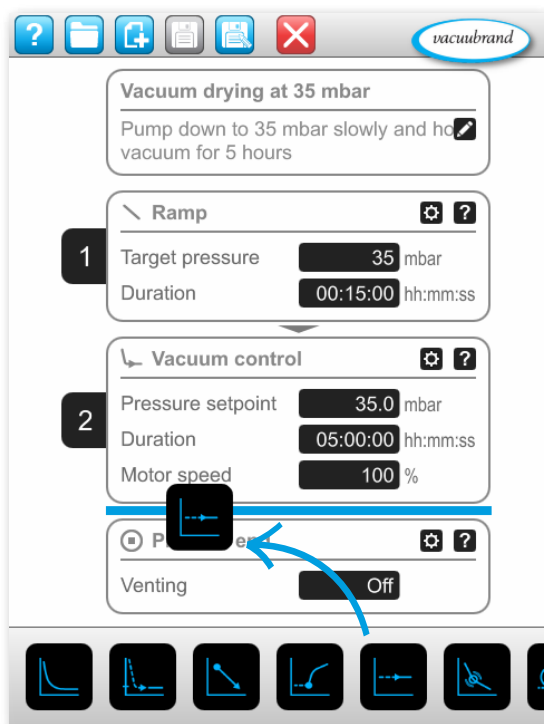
?

vacuubrand

Vacuum drying at 35 mbar

Pump down to 35 mbar slowly and ho vacuum for 5 hours

Ramp

?

1

Target pressure 35 mbar

Duration 00:15:00 hh:mm:ss

Vacuum control

?

2

Pressure setpoint 35.0 mbar

Duration 05:00:00 hh:mm:ss

Motor speed 100 %

P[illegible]

?

Venting Off